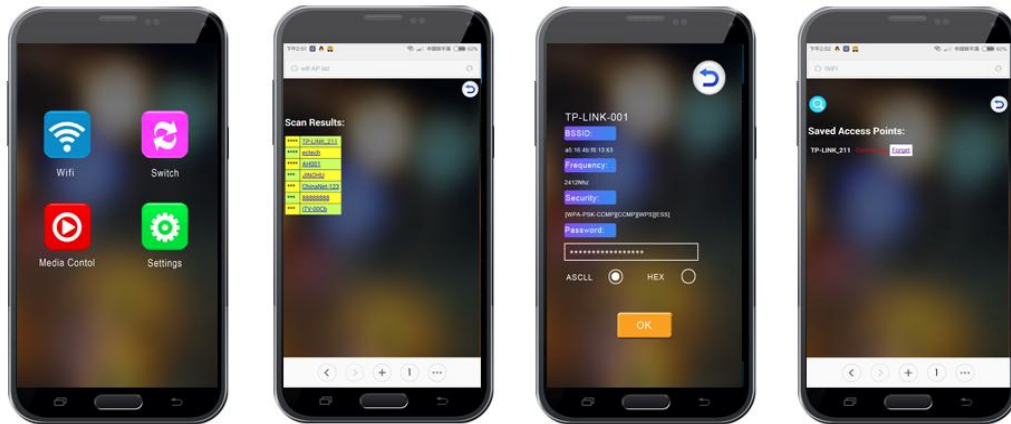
Wifi

Switch

Media Contol

Settings

wifi AP list

Scan Results:

| **** | TP-LINK_211 |
|---|---|
| **** | ectech |
| **** | AH001 |
| *** | JMOHU |
| *** | ChinaNet-123 |
| *** | 88888888 |
| *** | ITV-000b |

TP-LINK-001

BSSID:

a6:16:4b:f8:13:63

Frequency:

2412Mhz

Security:

[WPA-PSK-CCMP][CCMP][WPS][ESS]

Password:

•••••••••••••••••

ASCLL

HEX

OK

WiFi

Saved Access Points:

TP-LINK_211 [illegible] Forget